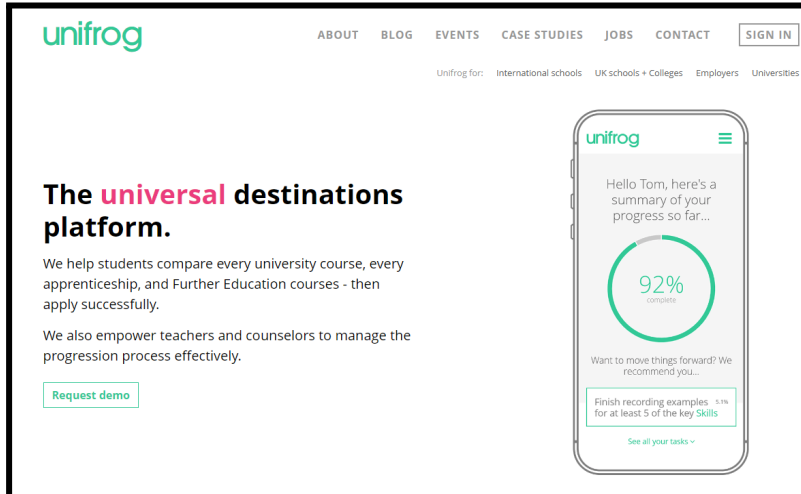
unifrog

ABOUT BLOG EVENTS CASE STUDIES JOBS CONTACT SIGN IN

Unifrog for: International schools UK schools + Colleges Employers Universities

The universal destinations platform.

We help students compare every university course, every apprenticeship, and Further Education courses - then apply successfully.

We also empower teachers and counselors to manage the progression process effectively.

Request demo

unifrog

Hello Tom, here's a summary of your progress so far...

92%
complete

Want to move things forward? We recommend you...

Finish recording examples for at least 5 of the key Skills 5.1%

See all your tasks